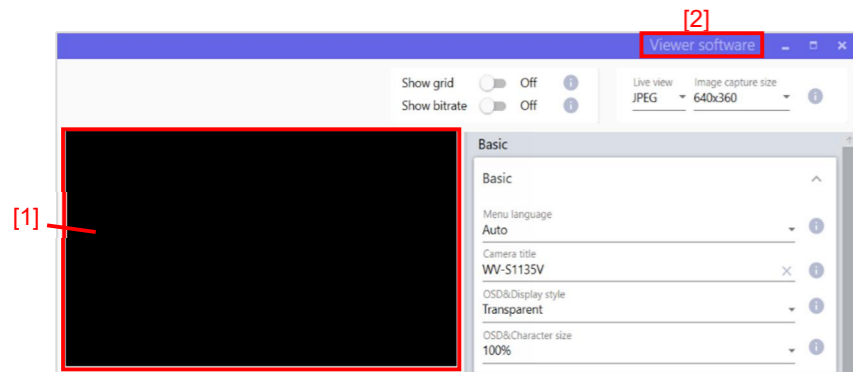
[2]
Viewer software

Show grid Off
Show bitrate Off

Live view
JPEG

Image capture size
640x360

[1]

Basic

Basic

Menu language
Auto

Camera title
WV-S1135V

OSD&Display style
Transparent

OSD&Character size
100%